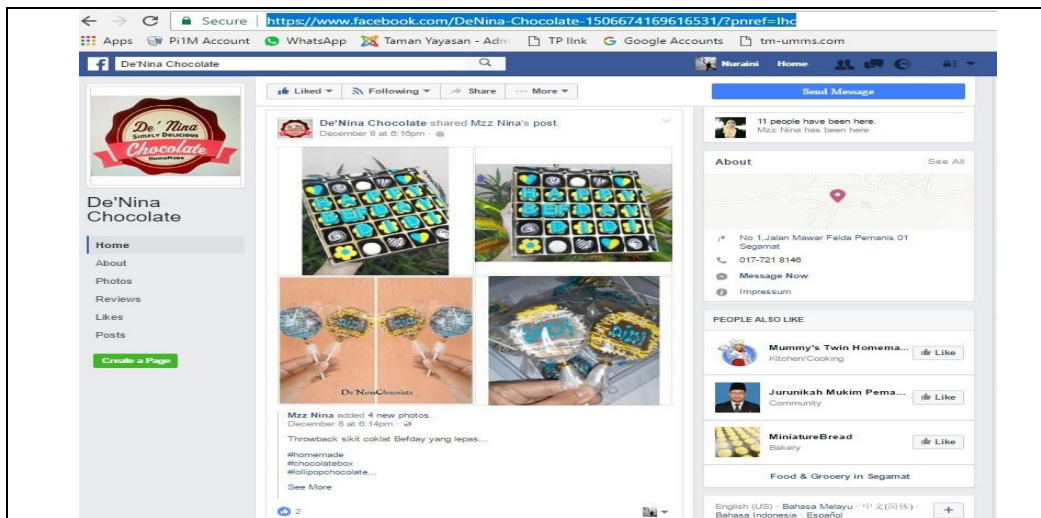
Secure | https://www.facebook.com/DeNina-Chocolate-1506674169616531/?pnref=lhc

Apps Pi1M Account WhatsApp Taman Yayasan - Adm TP link Google Accounts tm-umms.com

De'Nina Chocolate

Nuraini Home

De' Nina Simply Delicious Chocolate HomeMade

De'Nina Chocolate

Home
About
Photos
Reviews
Likes
Posts

Create a Page

Liked ▾ Following ▾ Share ··· More ▾

De'Nina Chocolate shared Mzz Nina's post.
December 8 at 6:16pm ·

De'NinaChocolate

Mzz Nina added 4 new photos.
December 8 at 6:14pm ·

Throwback sikit coklat Befday yang lepas...

#homemade
#chocolatebox
#lollipopchocolate...

See More

2

Send Message

11 people have been here.
Mzz Nina has been here

About See All

No 1,Jalan Mawar Felda Pemanis 01 Segamat
017-721 8146
Message Now
Impressum

PEOPLE ALSO LIKE

Mummy's Twin Homema...
Kitchen/Cooking
Like

Jurunikah Mukim Pema...
Community
Like

MiniatureBread
Bakery
Like

Food & Grocery in Segamat

English (US) · Bahasa Melayu · 中文(简体) · Bahasa Indonesia · Español
+